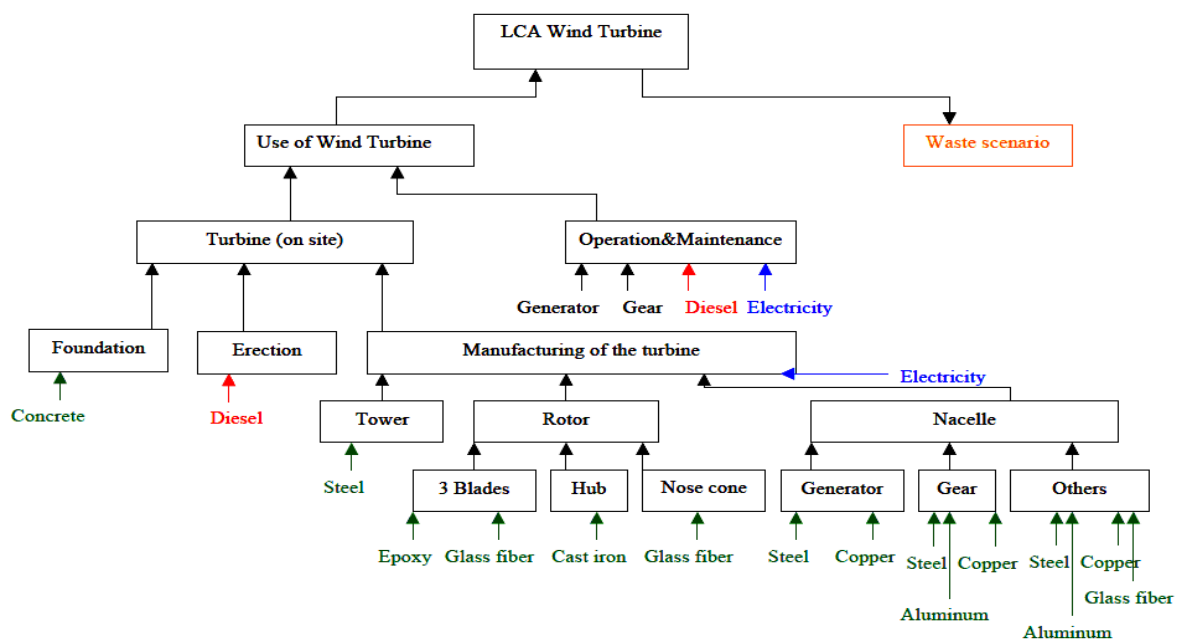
LCA Wind Turbine

Use of Wind Turbine

Waste scenario

Turbine (on site)

Operation&Maintenance

Generator Gear Diesel Electricity

Foundation

Erection

Manufacturing of the turbine

Electricity

Concrete

Diesel

Tower

Rotor

Nacelle

Steel

3 Blades

Hub

Nose cone

Generator

Gear

Others

Epoxy Glass fiber Cast iron Glass fiber Steel Copper Steel Copper Steel Copper

Aluminum Glass fiber

Aluminum